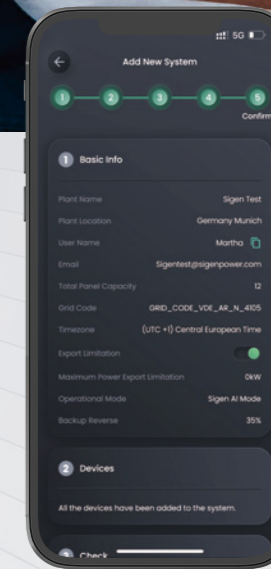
5G

Add New System

1
2
3
4
5
Confirm

1 Basic Info

Plant Name Sigen Test
Plant Location Germany Munich
User Name Martha
Email Sigentest@sigenpower.com
Total Panel Capacity 12
Grid Code GRID_CODE_VDE_AR_N_4105
Timezone (UTC +1) Central European Time
Export Limitation
Maximum Power Export Limitation 0kW
Operational Mode Sigen AI Mode
Backup Reverse 35%

2 Devices

All the devices have been added to the system.

3 Check